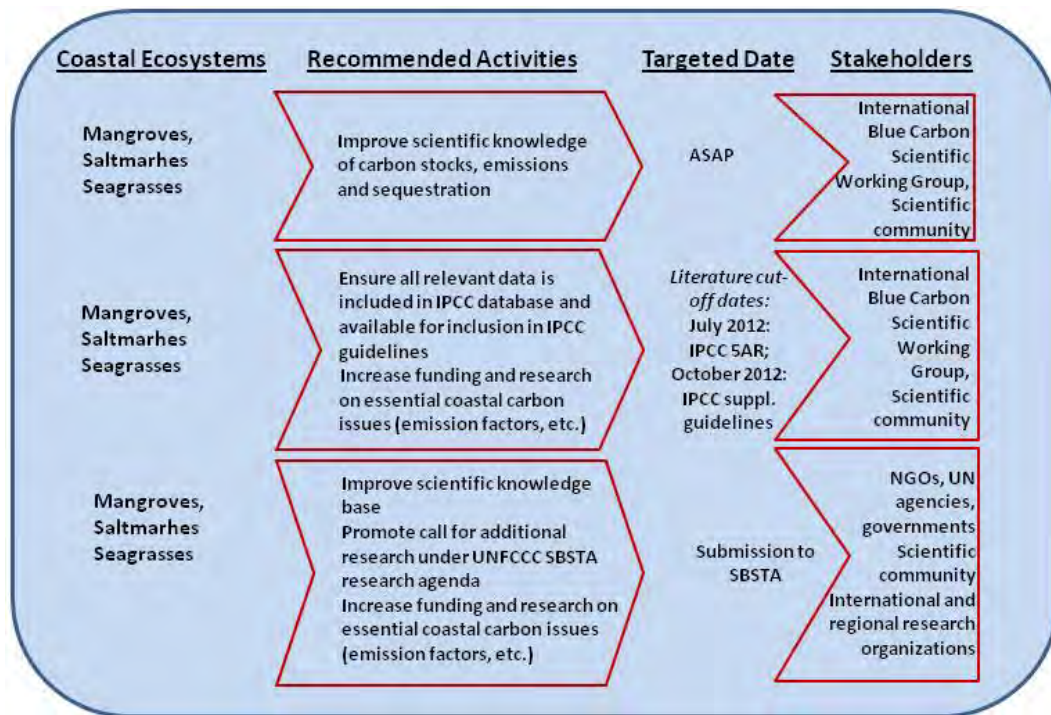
| Coastal Ecosystems | Recommended Activities | Targeted Date | Stakeholders |
|---|---|---|---|
| Mangroves, Saltmarhes Seagrasses | Improve scientific knowledge of carbon stocks, emissions and sequestration | ASAP | International Blue Carbon Scientific Working Group, Scientific community |
| Mangroves, Saltmarhes Seagrasses | Ensure all relevant data is included in IPCC database and available for inclusion in IPCC guidelines<br>Increase funding and research on essential coastal carbon issues (emission factors, etc.) | *Literature cut-off dates:* July 2012: IPCC 5AR; October 2012: IPCC suppl. guidelines | International Blue Carbon Scientific Working Group, Scientific community |
| Mangroves, Saltmarhes Seagrasses | Improve scientific knowledge base<br>Promote call for additional research under UNFCCC SBSTA research agenda<br>Increase funding and research on essential coastal carbon issues (emission factors, etc.) | Submission to SBSTA | NGOs, UN agencies, governments Scientific community International and regional research organizations |